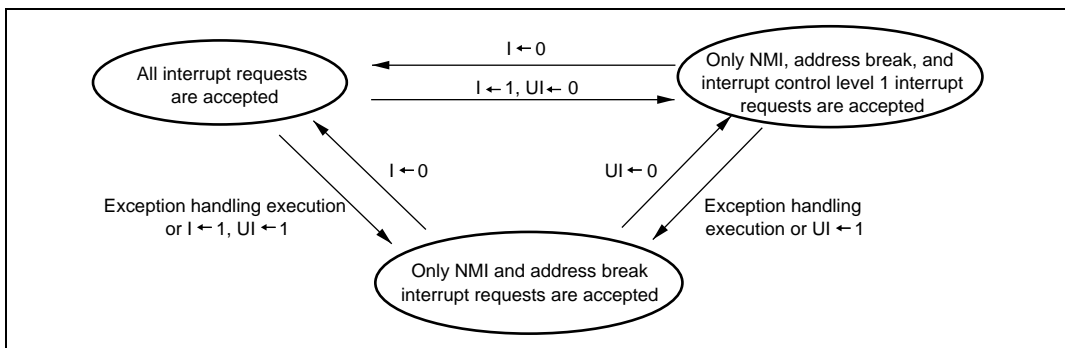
All interrupt requests are accepted

I ← 0

I ← 1, UI ← 0

Only NMI, address break, and interrupt control level 1 interrupt requests are accepted

I ← 0

UI ← 0

Exception handling execution or I ← 1, UI ← 1

Exception handling execution or UI ← 1

Only NMI and address break interrupt requests are accepted